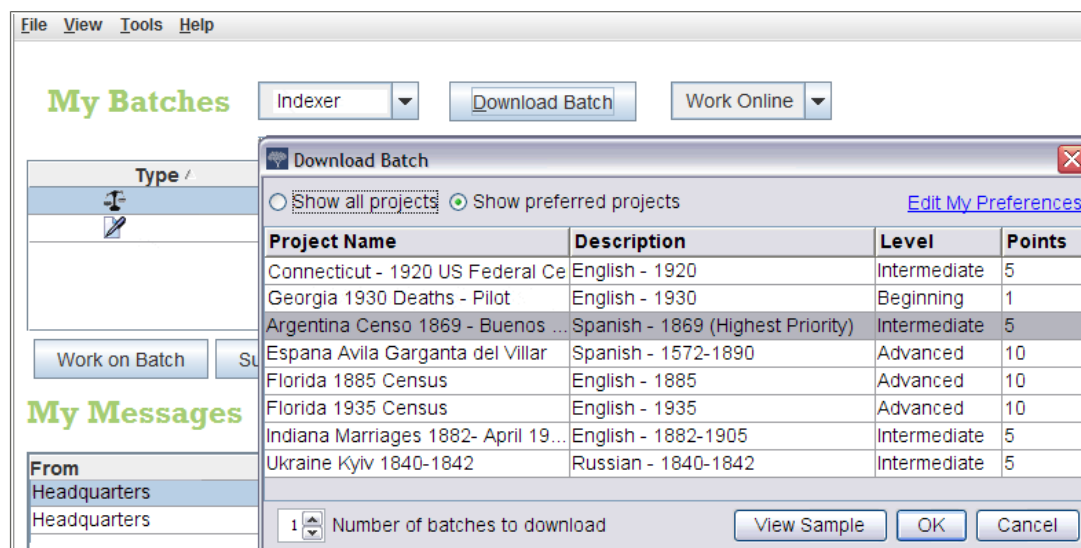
File View Tools Help

My Batches

Indexer

Download Batch

Work Online

Type

Work on Batch

Su

My Messages

From
Headquarters
Headquarters

Download Batch

Show all projects Show preferred projects

Edit My Preferences

| Project Name | Description | Level | Points |
|---|---|---|---|
| Connecticut - 1920 US Federal Ce | English - 1920 | Intermediate | 5 |
| Georgia 1930 Deaths - Pilot | English - 1930 | Beginning | 1 |
| Argentina Censo 1869 - Buenos ... | Spanish - 1869 (Highest Priority) | Intermediate | 5 |
| Espana Avila Garganta del Villar | Spanish - 1572-1890 | Advanced | 10 |
| Florida 1885 Census | English - 1885 | Advanced | 10 |
| Florida 1935 Census | English - 1935 | Advanced | 10 |
| Indiana Marriages 1882- April 19... | English - 1882-1905 | Intermediate | 5 |
| Ukraine Kyiv 1840-1842 | Russian - 1840-1842 | Intermediate | 5 |

1 Number of batches to download

View Sample OK Cancel